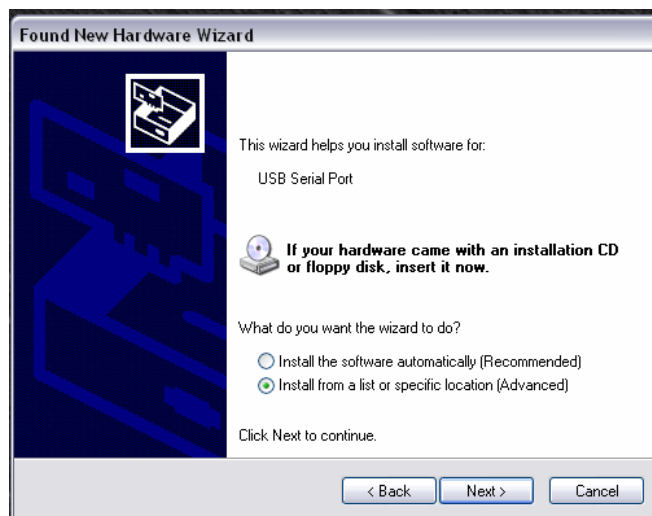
Found New Hardware Wizard

This wizard helps you install software for:

USB Serial Port

If your hardware came with an installation CD or floppy disk, insert it now.

What do you want the wizard to do?

Install the software automatically (Recommended)
Install from a list or specific location (Advanced)

Click Next to continue.

< Back
Next >
Cancel